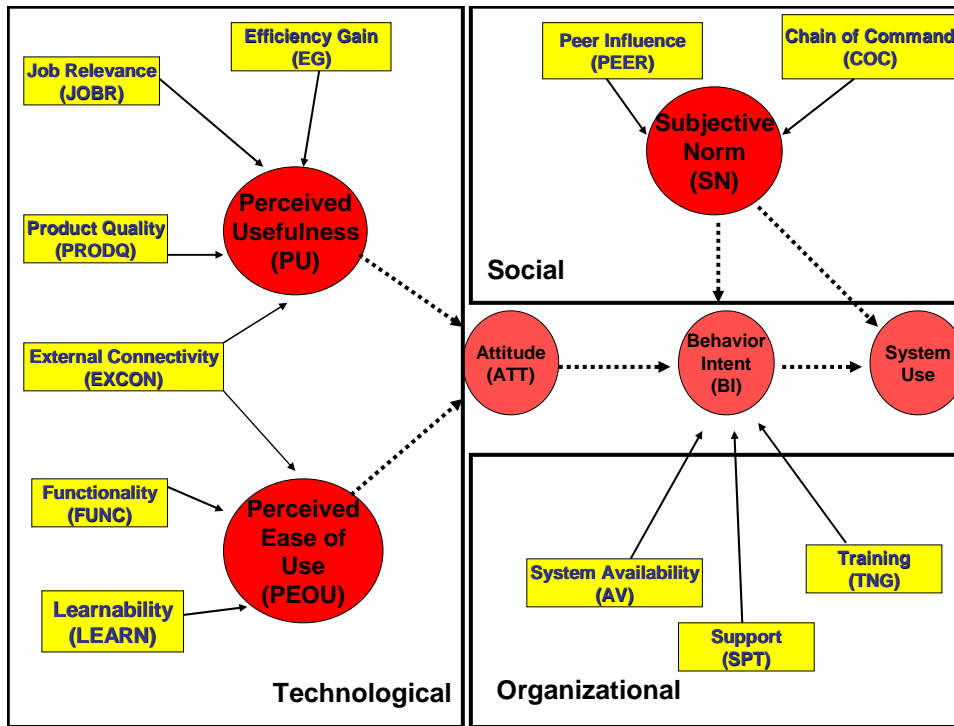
Efficiency Gain (EG)

Job Relevance (JOBR)

Perceived Usefulness (PU)

Product Quality (PRODQ)

External Connectivity (EXCON)

Functionality (FUNC)

Perceived Ease of Use (PEOU)

Learnability (LEARN)

Technological

Peer Influence (PEER)

Chain of Command (COC)

Subjective Norm (SN)

Social

Attitude (ATT)

Behavior Intent (BI)

System Use

System Availability (AV)

Training (TNG)

Support (SPT)

Organizational